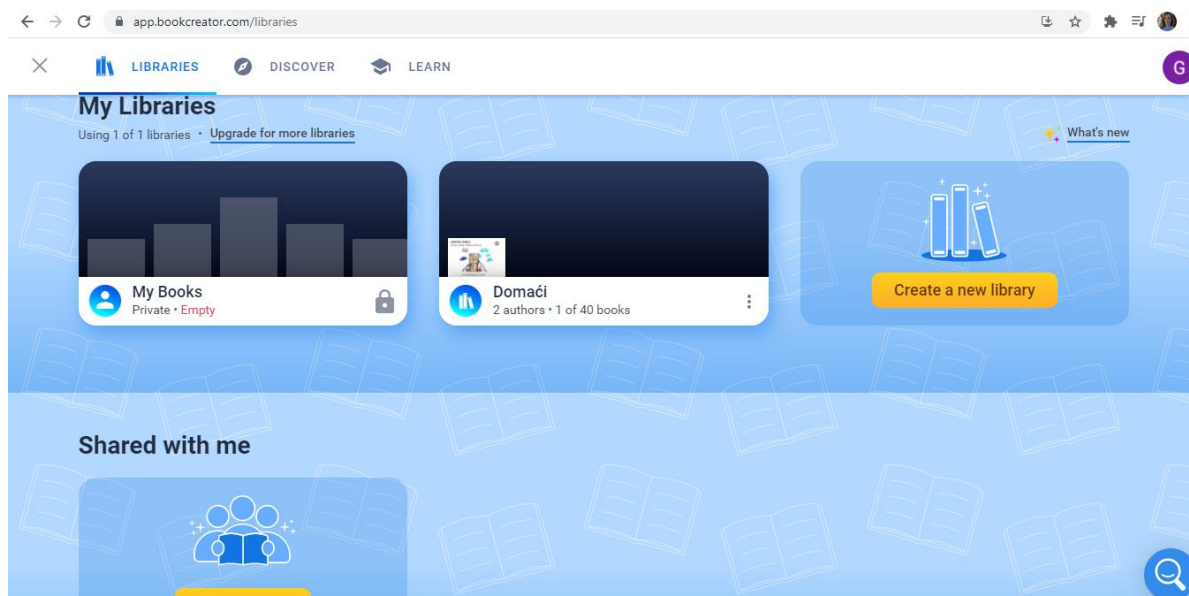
app.bookcreator.com/libraries

LIBRARIES DISCOVER LEARN

G

My Libraries

Using 1 of 1 libraries • Upgrade for more libraries

What's new

My Books
Private • Empty

Domaći
2 authors • 1 of 40 books

Create a new library

Shared with me